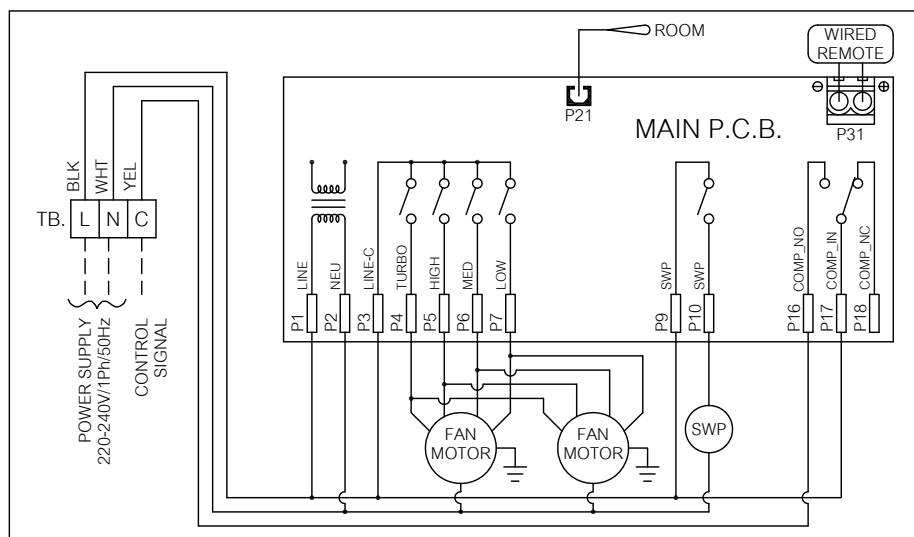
ROOM
WIRED REMOTE
P21
MAIN P.C.B.
P31
BLK WHT YEL
TB. L N C
POWER SUPPLY 220-240V/1Ph/50Hz
CONTROL SIGNAL
LINE NEU LINE-C TURBO HIGH MED LOW
P1 P2 P3 P4 P5 P6 P7
SWP SWP
P9 P10
COMP_NO COMP_IN COMP_NC
P16 P17 P18
FAN MOTOR
FAN MOTOR
SWP